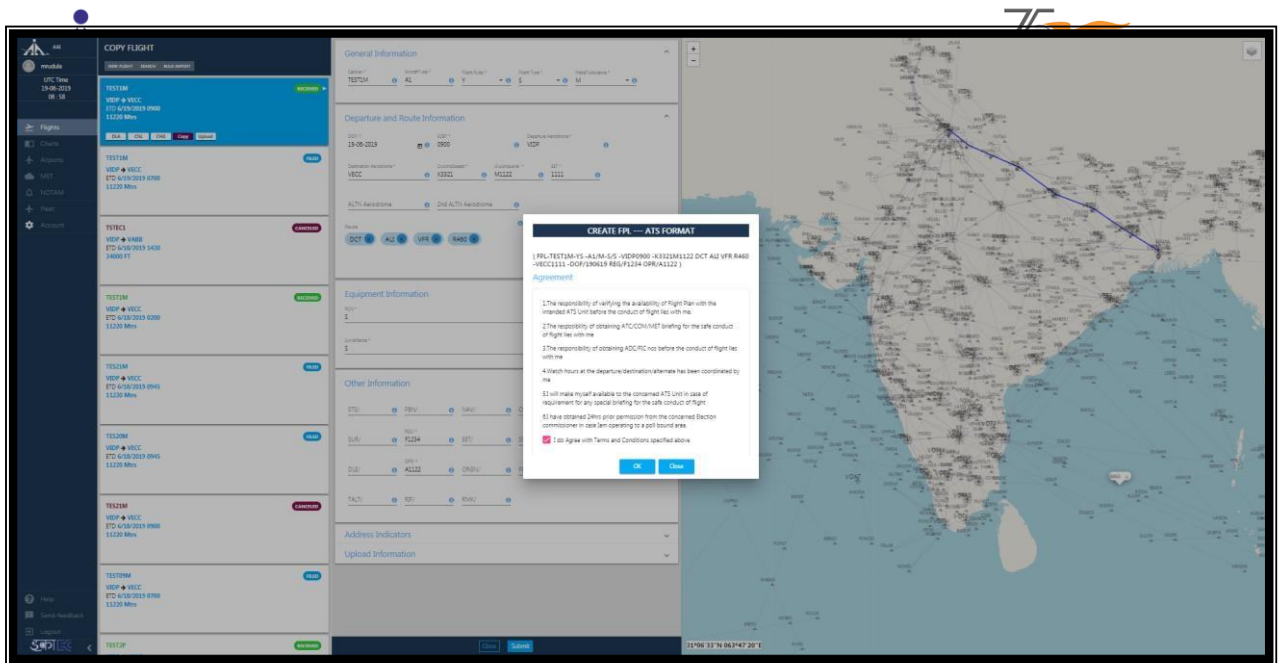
AAI

COPY FLIGHT

NEW FLIGHT SEARCH BULK IMPORT

mrudula

UTC Time
19-06-2019
08 : 58

Flights
Charts
Airports
MET
NOTAM
Fleet
Account

TEST1M RECEIVED
VIDP ✈ VECC
ETD 6/19/2019 0900
11220 Mtrs

DLA CNL CHG Copy Upload

TEST1M FILED
VIDP ✈ VECC
ETD 6/19/2019 0700
11220 Mtrs

TSTEC1 CANCELLED
VIDP ✈ VABB
ETD 6/18/2019 1430
34000 FT

TEST1M RECEIVED
VIDP ✈ VECC
ETD 6/18/2019 0200
11220 Mtrs

TES21M FILED
VIDP ✈ VECC
ETD 6/18/2019 0945
11220 Mtrs

TES20M FILED
VIDP ✈ VECC
ETD 6/18/2019 0945
11220 Mtrs

TES21M CANCELLED
VIDP ✈ VECC
ETD 6/18/2019 0900
11220 Mtrs

TEST09M FILED
VIDP ✈ VECC
ETD 6/18/2019 0700
11220 Mtrs

TEST2P RECEIVED

Help
Send Feedback
Logout

General Information

Callsign* TEST1M
Aircraft Type* A1
Flight Rules* Y
Flight Type* S
Wake Turbulence* M

Departure and Route Information

DOF* 19-06-2019
EOBT* 0900
Departure Aerodrome* VIDP
Destination Aerodrome* VECC
Cruising Speed* K3321
Cruising Level* M1122
EET* 1111

ALTN Aerodrome
2nd ALTN Aerodrome

Route
DCT A1I VFR R460

Equipment Information
COM* S
Surveillance* S

Other Information
STS/ PBN/ NAV/
SUR/ REG/ F1234 SEL/
DLE/ OPR/ A1122 ORGN/
TALT/ RIF/ RMK/

Address Indicators
Upload Information

Close Submit

CREATE FPL --- ATS FORMAT

( FPL-TEST1M-YS -A1/M-S/S -VIDP0900 -K3321M1122 DCT A1I VFR R460 -VECC1111 -DOF/190619 REG/F1234 OPR/A1122 )

Agreement

1.The responsibility of verifying the availability of Flight Plan with the intended ATS Unit before the conduct of flight lies with me.

2.The responsibility of obtaining ATC/COM/MET briefing for the safe conduct of flight lies with me

3.The responsibility of obtaining ADC/FIC nos before the conduct of flight lies with me

4.Watch hours at the departure/destination/alternate has been coordinated by me

5.I will make myself available to the concerned ATS Unit in case of requirement for any special briefing for the safe conduct of flight

6.I have obtained 24Hrs prior permission from the concerned Election commissioner in case Iam operating to a poll bound area.

I do Agree with Terms and Conditions specified above

OK Close

21°06'33"N 063°47'20"E